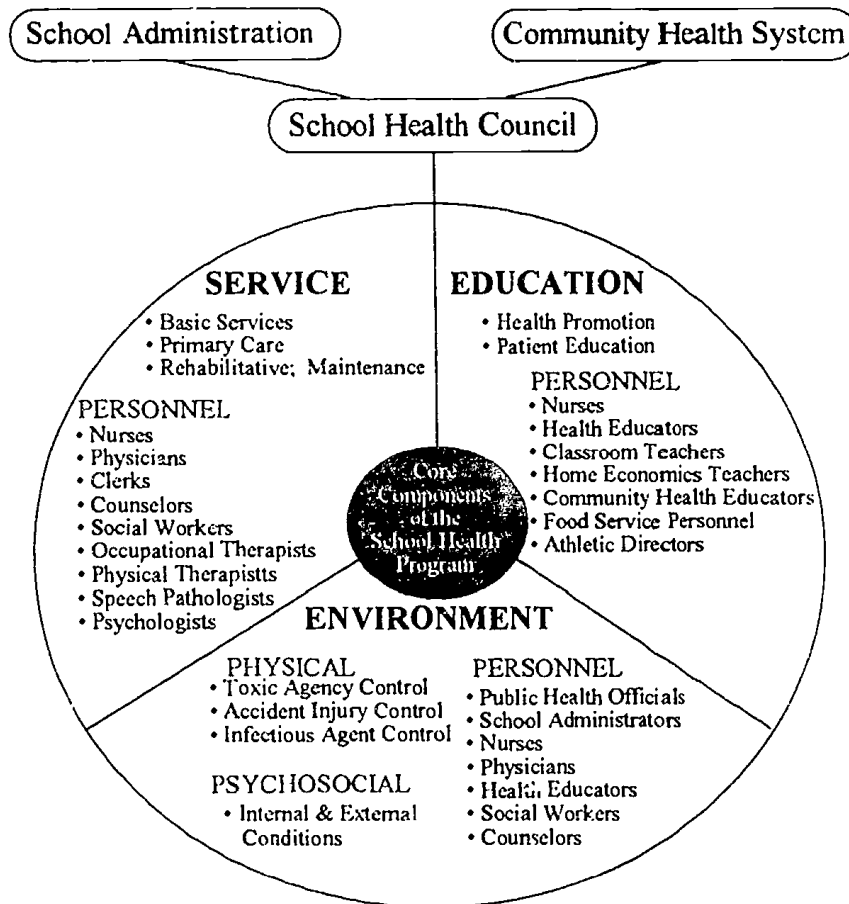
School Administration

Community Health System

School Health Council

SERVICE
• Basic Services
• Primary Care
• Rehabilitative; Maintenance

PERSONNEL
• Nurses
• Physicians
• Clerks
• Counselors
• Social Workers
• Occupational Therapists
• Physical Therapistts
• Speech Pathologists
• Psychologists

EDUCATION
• Health Promotion
• Patient Education

PERSONNEL
• Nurses
• Health Educators
• Classroom Teachers
• Home Economics Teachers
• Community Health Educators
• Food Service Personnel
• Athletic Directors

Core Components of the School Health Program

ENVIRONMENT

PHYSICAL
• Toxic Agency Control
• Accident Injury Control
• Infectious Agent Control

PSYCHOSOCIAL
• Internal & External Conditions

PERSONNEL
• Public Health Officials
• School Administrators
• Nurses
• Physicians
• Health Educators
• Social Workers
• Counselors